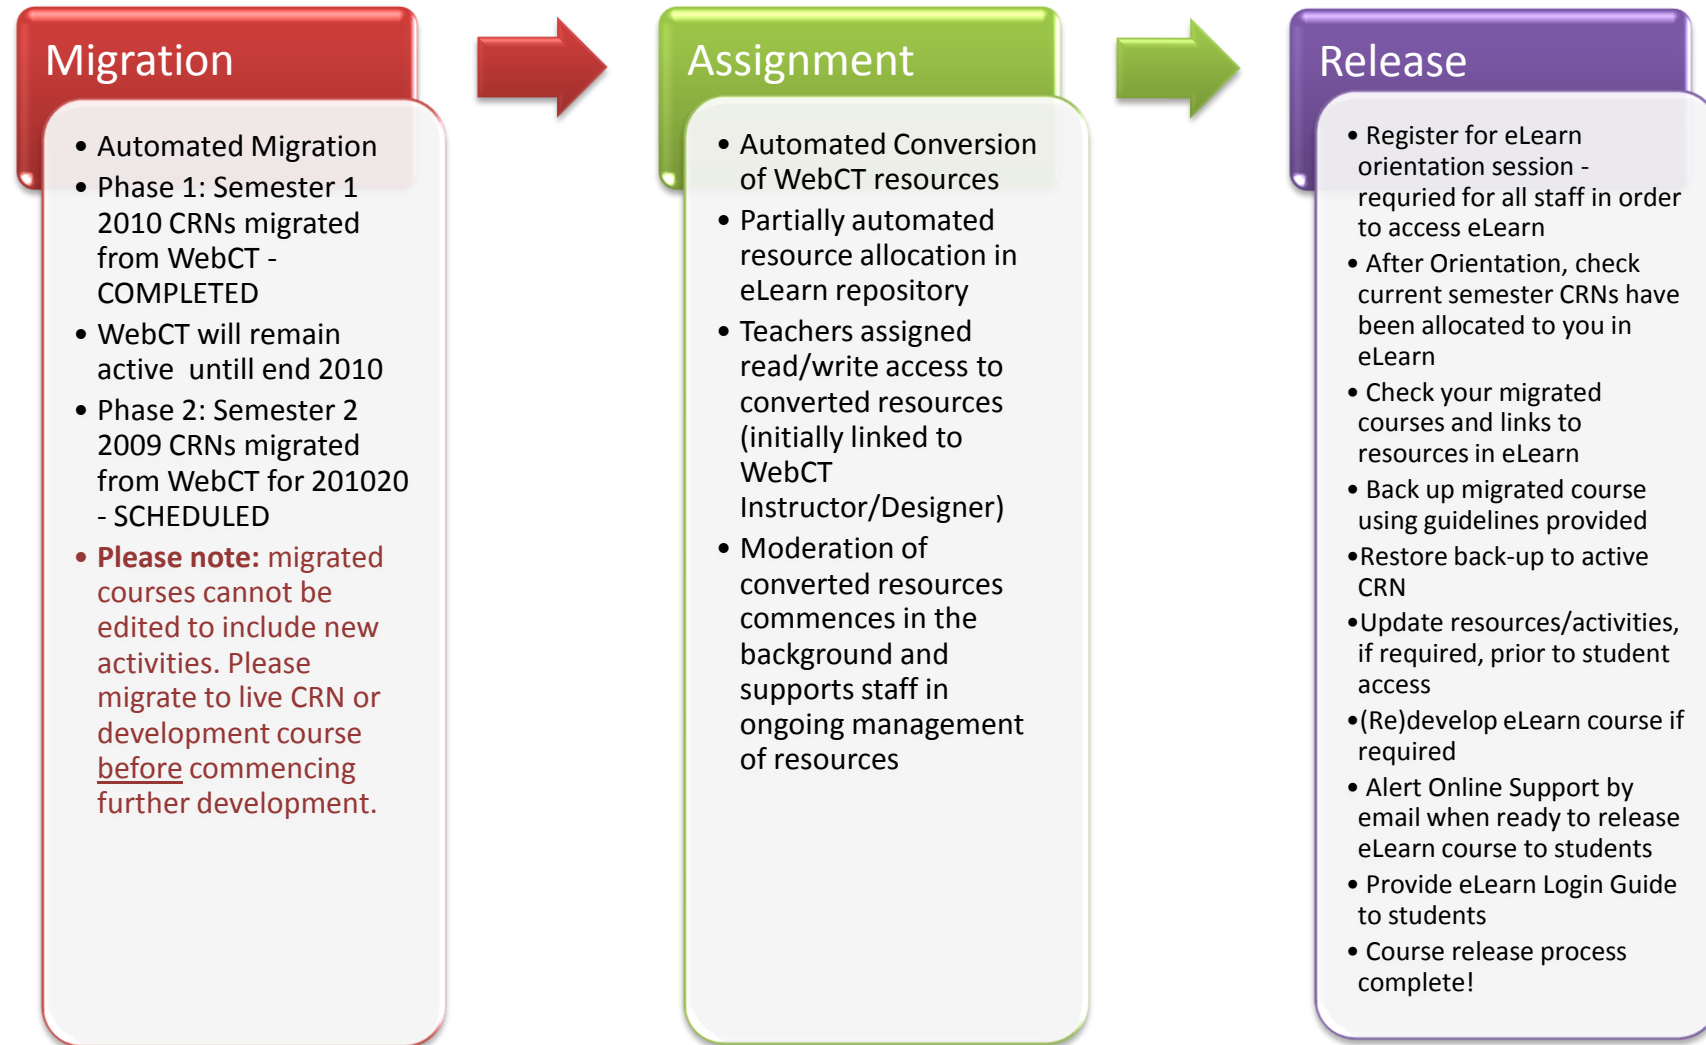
Migration

• Automated Migration
• Phase 1: Semester 1 2010 CRNs migrated from WebCT - COMPLETED
• WebCT will remain active untill end 2010
• Phase 2: Semester 2 2009 CRNs migrated from WebCT for 201020 - SCHEDULED
• Please note: migrated courses cannot be edited to include new activities. Please migrate to live CRN or development course before commencing further development.

Assignment

• Automated Conversion of WebCT resources
• Partially automated resource allocation in eLearn repository
• Teachers assigned read/write access to converted resources (initially linked to WebCT Instructor/Designer)
• Moderation of converted resources commences in the background and supports staff in ongoing management of resources

Release

• Register for eLearn orientation session - requried for all staff in order to access eLearn
• After Orientation, check current semester CRNs have been allocated to you in eLearn
• Check your migrated courses and links to resources in eLearn
• Back up migrated course using guidelines provided
•Restore back-up to active CRN
•Update resources/activities, if required, prior to student access
•(Re)develop eLearn course if required
• Alert Online Support by email when ready to release eLearn course to students
• Provide eLearn Login Guide to students
• Course release process complete!